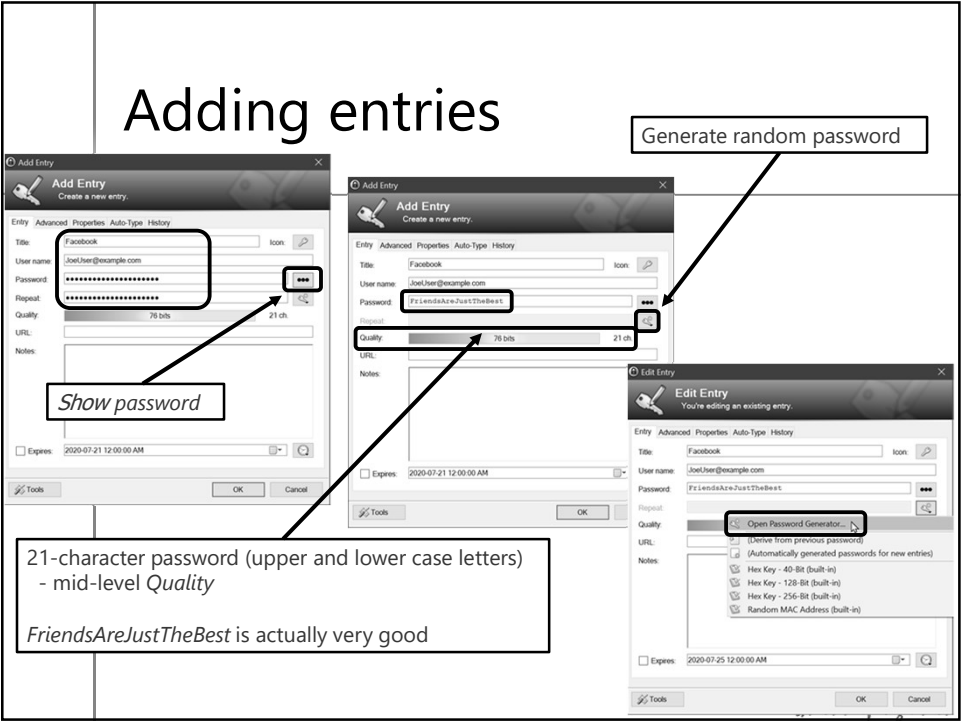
Adding entries

Generate random password

Add Entry

Add Entry
Create a new entry.

Entry Advanced Properties Auto-Type History

Title: Facebook Icon:

User name: JoeUser@example.com

Password: •••••••••••••••••••••

Repeat: •••••••••••••••••••••

Quality: 76 bits 21 ch.

URL:

Notes:

*Show* password

Expires: 2020-07-21 12:00:00 AM

Tools OK Cancel

Add Entry

Add Entry
Create a new entry.

Entry Advanced Properties Auto-Type History

Title: Facebook Icon:

User name: JoeUser@example.com

Password: FriendsAreJustTheBest

Repeat:

Quality: 76 bits 21 ch.

URL:

Notes:

Expires: 2020-07-21 12:00:00 AM

Tools OK

Edit Entry

Edit Entry
You're editing an existing entry.

Entry Advanced Properties Auto-Type History

Title: Facebook Icon:

User name: JoeUser@example.com

Password: FriendsAreJustTheBest

Repeat:

Quality:

URL:

Notes:

Open Password Generator...
(Derive from previous password)
(Automatically generated passwords for new entries)
Hex Key - 40-Bit (built-in)
Hex Key - 128-Bit (built-in)
Hex Key - 256-Bit (built-in)
Random MAC Address (built-in)

Expires: 2020-07-25 12:00:00 AM

Tools OK Cancel

21-character password (upper and lower case letters)
- mid-level *Quality*

*FriendsAreJustTheBest* is actually very good